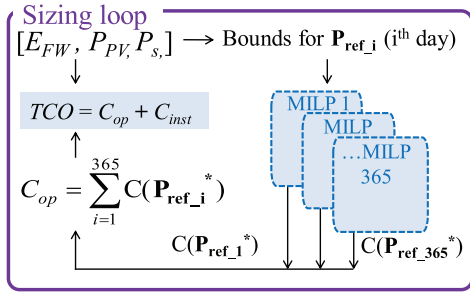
Sizing loop

$[E_{FW}, P_{PV}, P_{s,}]$ → Bounds for $\mathbf{P_{ref\_i}}$ (i$^{th}$ day)

$TCO = C_{op} + C_{inst}$

$C_{op} = \sum_{i=1}^{365} C(\mathbf{P_{ref\_i}}^{*})$

MILP 1

MILP

…MILP 365

$C(\mathbf{P_{ref\_1}}^{*})$

$C(\mathbf{P_{ref\_365}}^{*})$